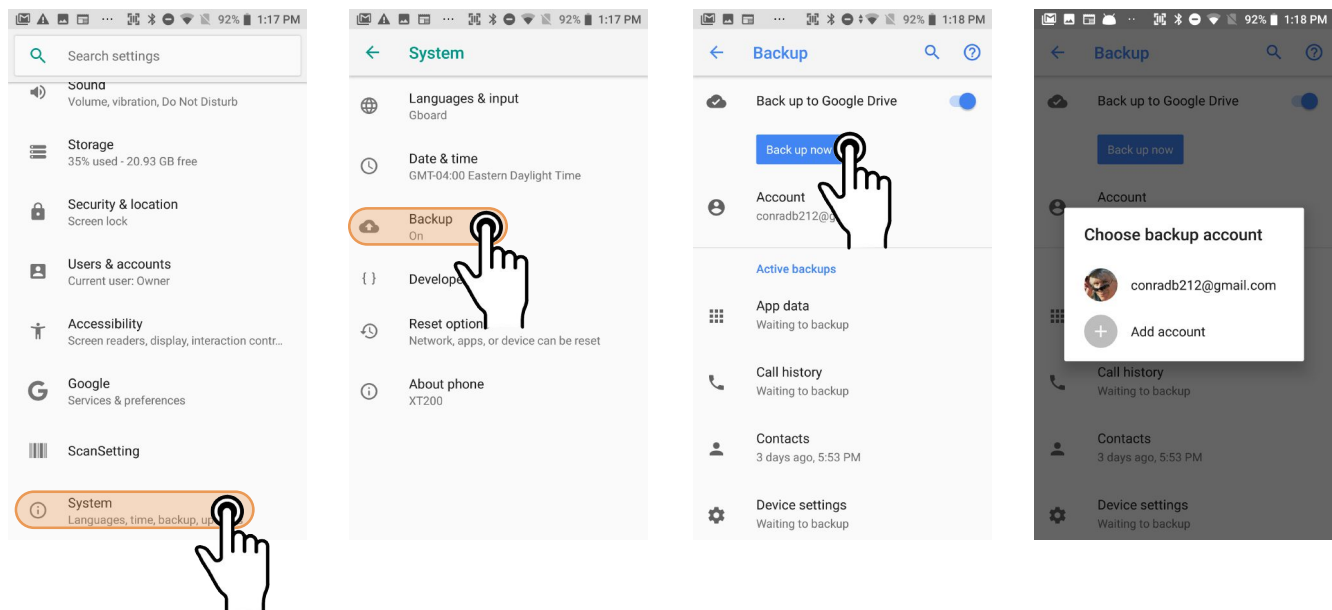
92% 1:17 PM

Search settings

Sound
Volume, vibration, Do Not Disturb

Storage
35% used - 20.93 GB free

Security & location
Screen lock

Users & accounts
Current user: Owner

Accessibility
Screen readers, display, interaction contr...

Google
Services & preferences

ScanSetting

System
Languages, time, backup, up

92% 1:17 PM

System

Languages & input
Gboard

Date & time
GMT-04:00 Eastern Daylight Time

Backup
On

Develope

Reset option
Network, apps, or device can be reset

About phone
XT200

92% 1:18 PM

Backup

Back up to Google Drive

Back up now

Account
conradb212@g

Active backups

App data
Waiting to backup

Call history
Waiting to backup

Contacts
3 days ago, 5:53 PM

Device settings
Waiting to backup

92% 1:18 PM

Backup

Back up to Google Drive

Back up now

Account

Choose backup account

conradb212@gmail.com

Add account

Call history
Waiting to backup

Contacts
3 days ago, 5:53 PM

Device settings
Waiting to backup